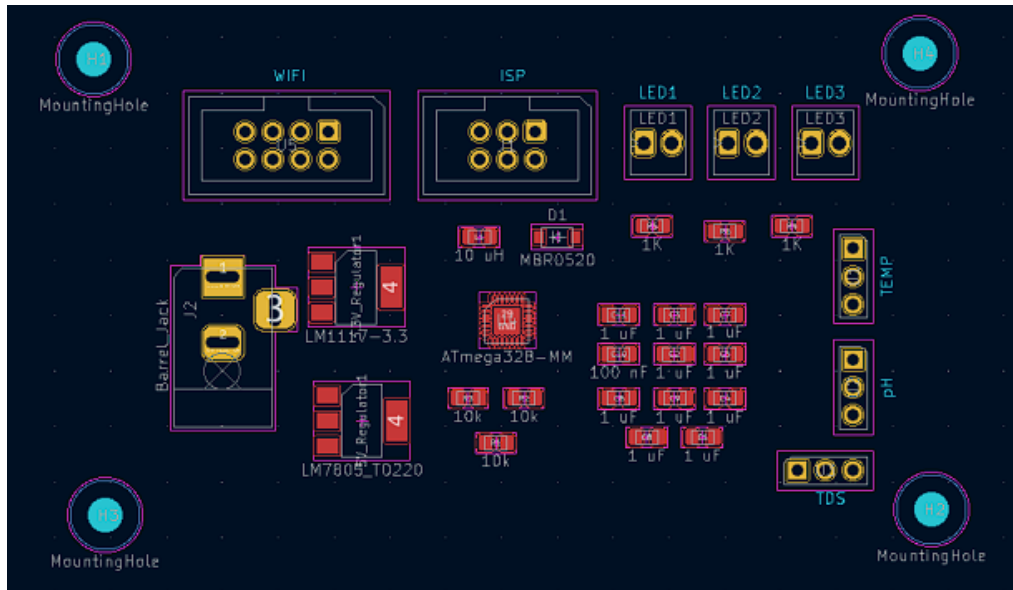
H1
MountingHole

WIFI
U5

ISP
J1

LED1
LED1

LED2
LED2

LED3
LED3

H4
MountingHole

D1
10 uH
MBR0520

1K
1K
1K

TEMP

J2
Barrel_Jack
1
2
3

3V_Regulator1
4
LM1117-3.3

ATmega328-MM

1 uF
1 uF
1 uF
100 nF
1 uF
1 uF
1 uF
1 uF
1 uF
1 uF
1 uF

pH

5V_Regulator1
4
LM7805_TO220

10k
10k
10k

TDS

H3
MountingHole

H2
MountingHole